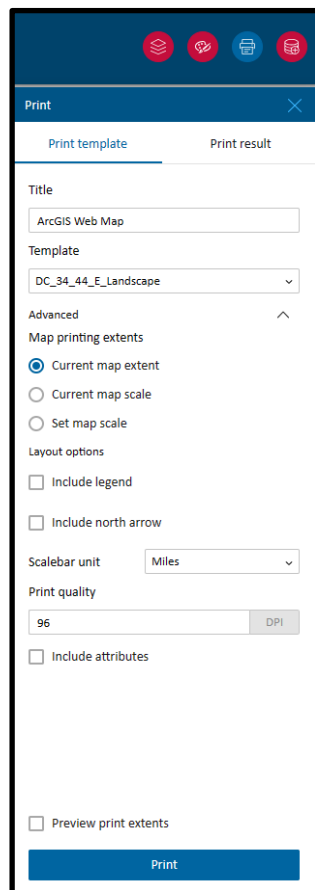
Print

Print template

Print result

Title

ArcGIS Web Map

Template

DC_34_44_E_Landscape

Advanced

Map printing extents

Current map extent

Current map scale

Set map scale

Layout options

Include legend

Include north arrow

Scalebar unit

Miles

Print quality

96

DPI

Include attributes

Preview print extents

Print